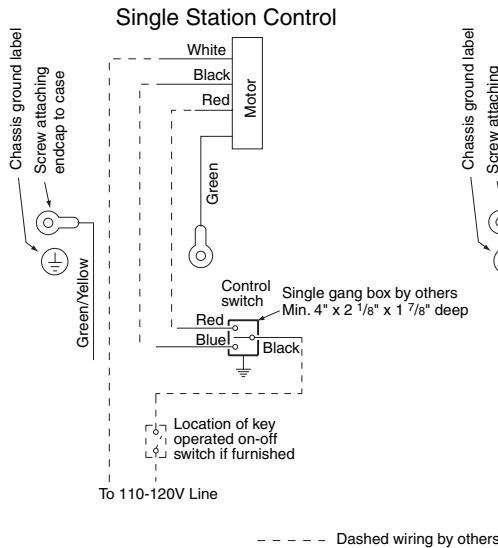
Single Station Control

Chassis ground label

Screw attaching endcap to case

Green/Yellow

White

Black

Red

Motor

Green

Control switch

Single gang box by others
Min. 4" x 2 $^{1}/_{8}$" x 1 $^{7}/_{8}$" deep

Red

Blue

Black

Location of key operated on-off switch if furnished

To 110-120V Line

Chassis ground label

Screw attaching

Dashed wiring by others